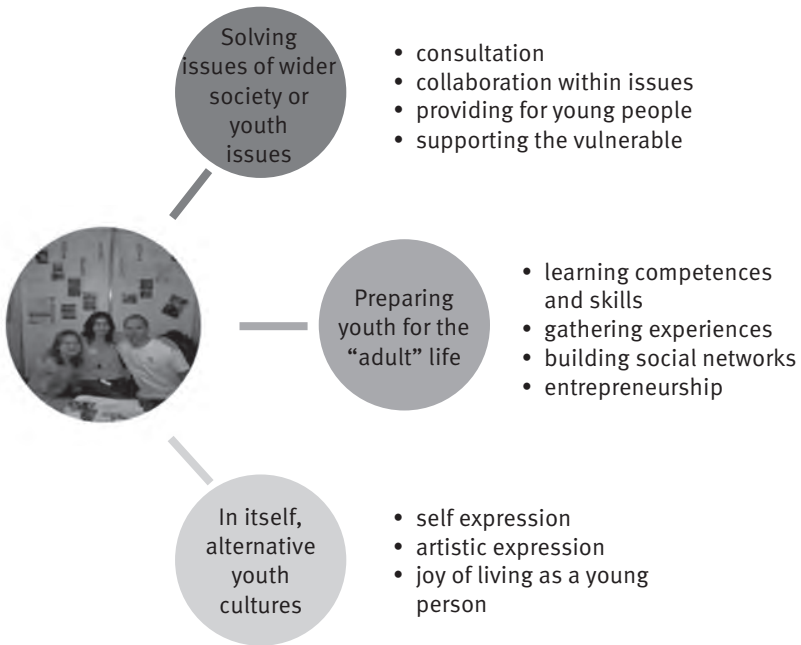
Solving issues of wider society or youth issues

- consultation
- collaboration within issues
- providing for young people
- supporting the vulnerable

Preparing youth for the "adult" life

- learning competences and skills
- gathering experiences
- building social networks
- entrepreneurship

In itself, alternative youth cultures

- self expression
- artistic expression
- joy of living as a young person